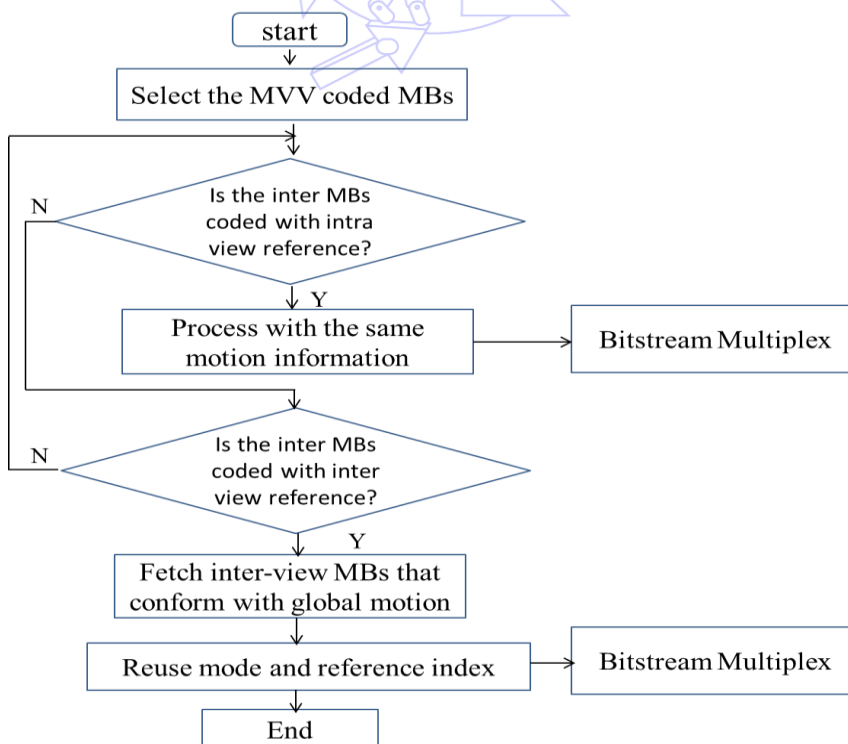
start

Select the MVV coded MBs

Is the inter MBs coded with intra view reference?

N

Y

Process with the same motion information

Bitstream Multiplex

Is the inter MBs coded with inter view reference?

N

Y

Fetch inter-view MBs that conform with global motion

Reuse mode and reference index

Bitstream Multiplex

End